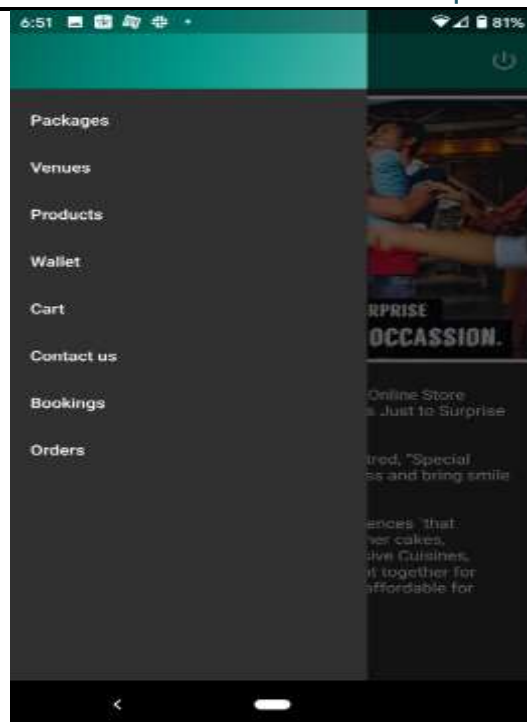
6:51 81%

Packages

Venues

Products

Wallet

Cart

Contact us

Bookings

Orders

RPRISE
OCCASSION.

Online Store
s Just to Surprise

tred, "Special
ss and bring smile

ences that
her cakes,
sive Cuisines,
t together for
ffordable for